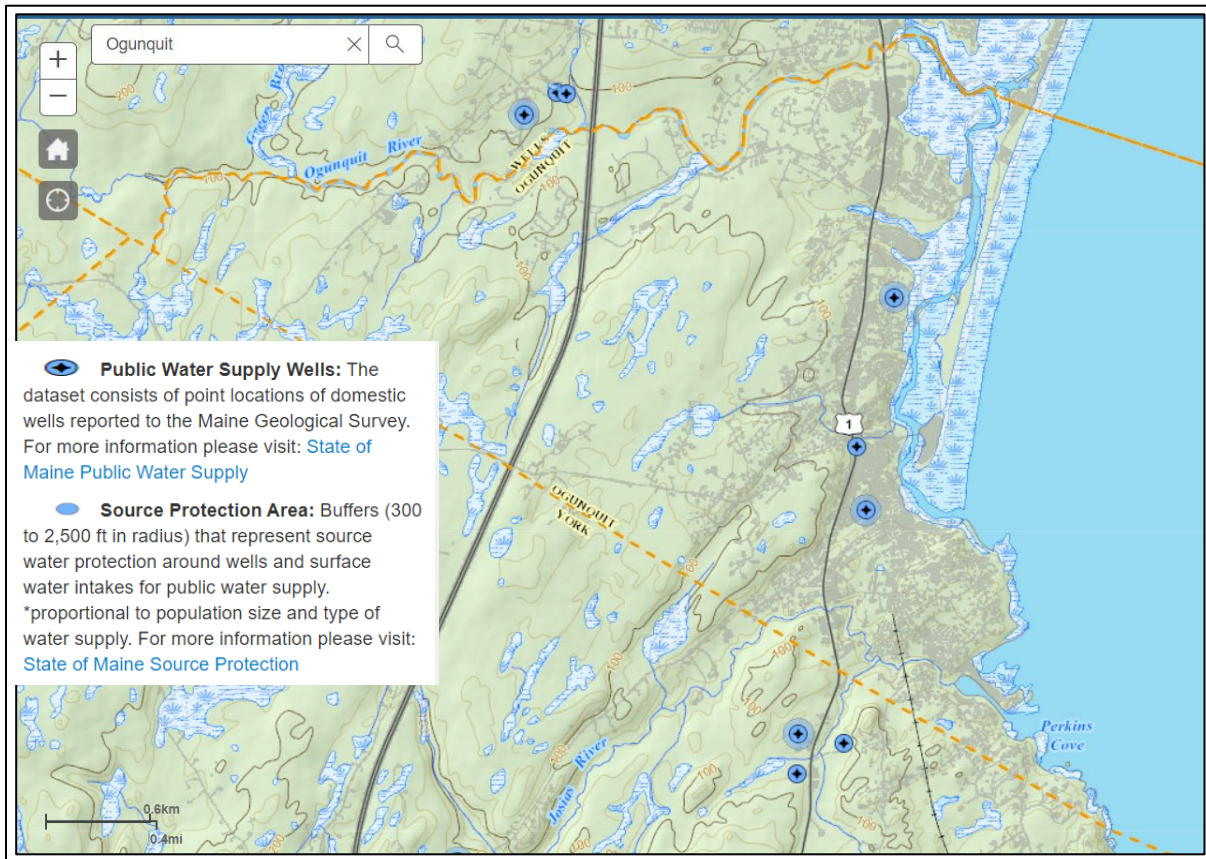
Ogunquit

+
−

200
100
Ogunquit River
WELLS
OGUNQUIT
100
100
1
OGUNQUIT
YORK
100
100
100
100
100
100
Josias River
Perkins Cove

Public Water Supply Wells: The dataset consists of point locations of domestic wells reported to the Maine Geological Survey. For more information please visit: State of Maine Public Water Supply

Source Protection Area: Buffers (300 to 2,500 ft in radius) that represent source water protection around wells and surface water intakes for public water supply. *proportional to population size and type of water supply. For more information please visit: State of Maine Source Protection

0.6km
0.4mi